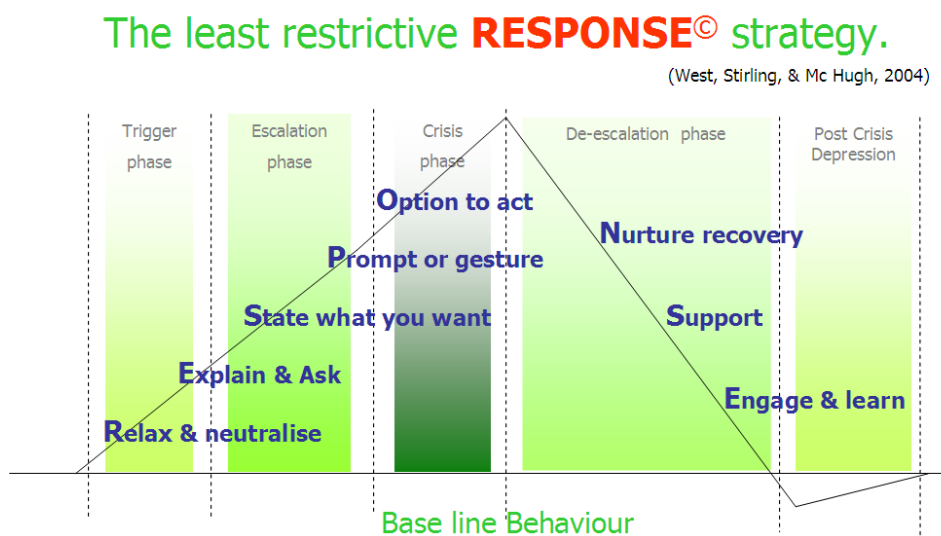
The least restrictive RESPONSE© strategy.

(West, Stirling, & Mc Hugh, 2004)

Trigger phase

Escalation phase

Crisis phase

De-escalation phase

Post Crisis Depression

Option to act

Prompt or gesture

State what you want

Explain & Ask

Relax & neutralise

Nurture recovery

Support

Engage & learn

Base line Behaviour